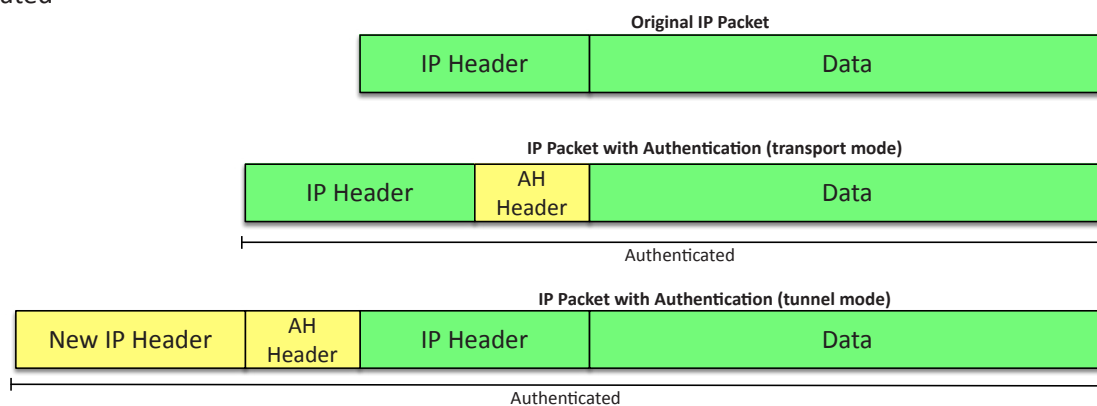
ated

Original IP Packet

IP Header

Data

IP Packet with Authentication (transport mode)

IP Header

AH Header

Data

Authenticated

IP Packet with Authentication (tunnel mode)

New IP Header

AH Header

IP Header

Data

Authenticated